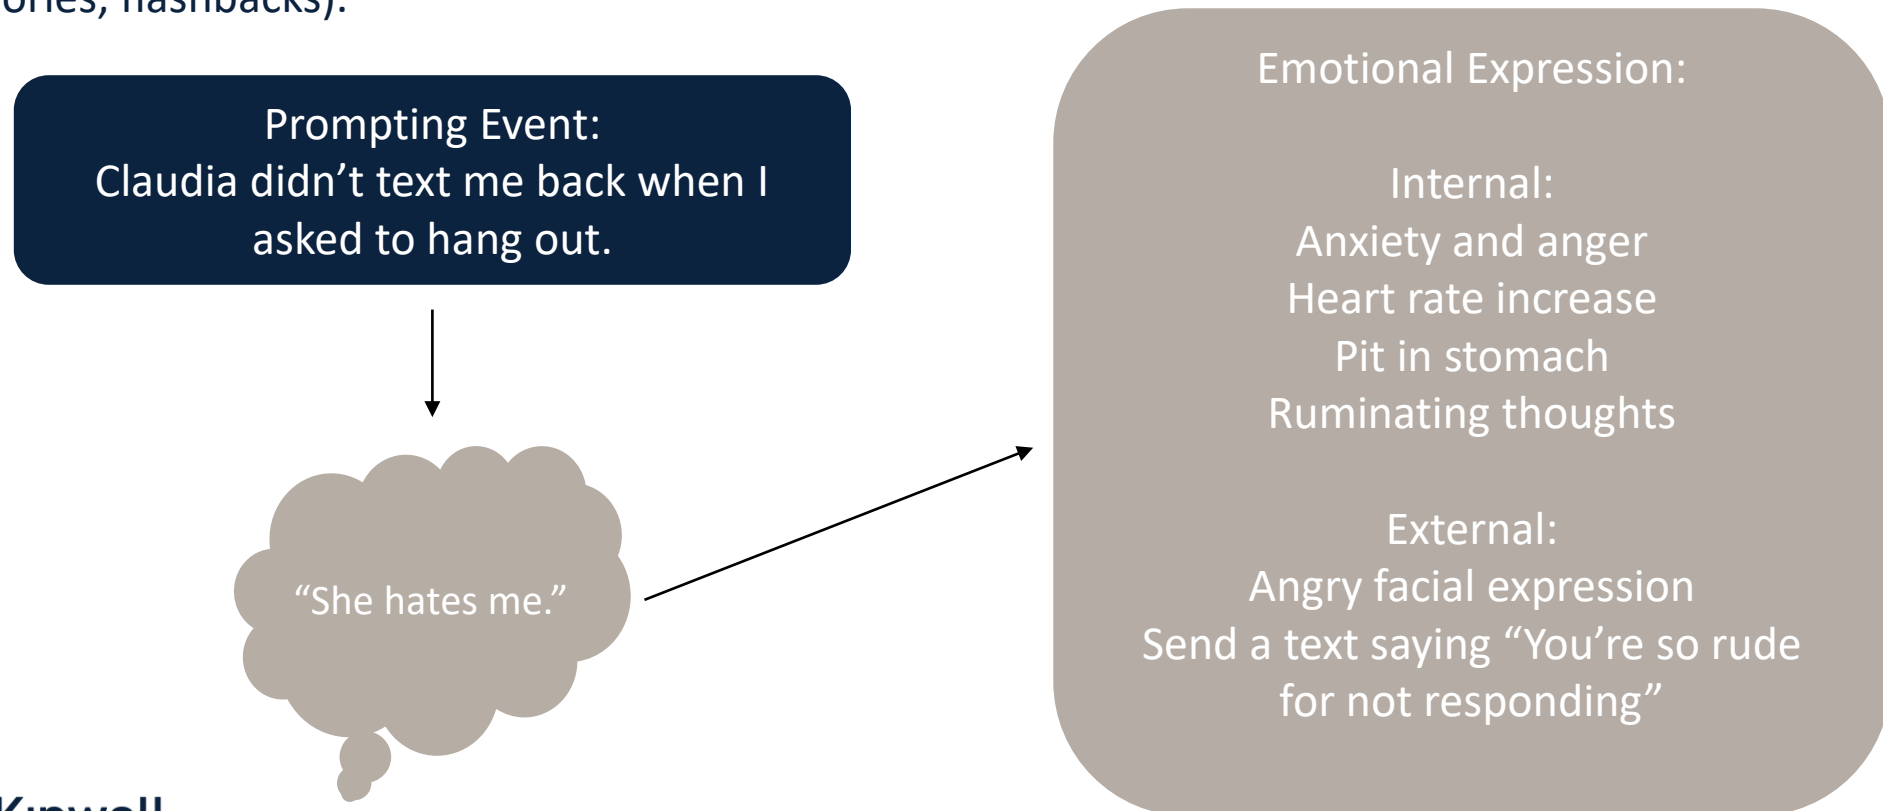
ories, flashbacks).

Prompting Event:
Claudia didn't text me back when I asked to hang out.

"She hates me."

Emotional Expression:

Internal:
Anxiety and anger
Heart rate increase
Pit in stomach
Ruminating thoughts

External:
Angry facial expression
Send a text saying "You're so rude for not responding"

Kinwell